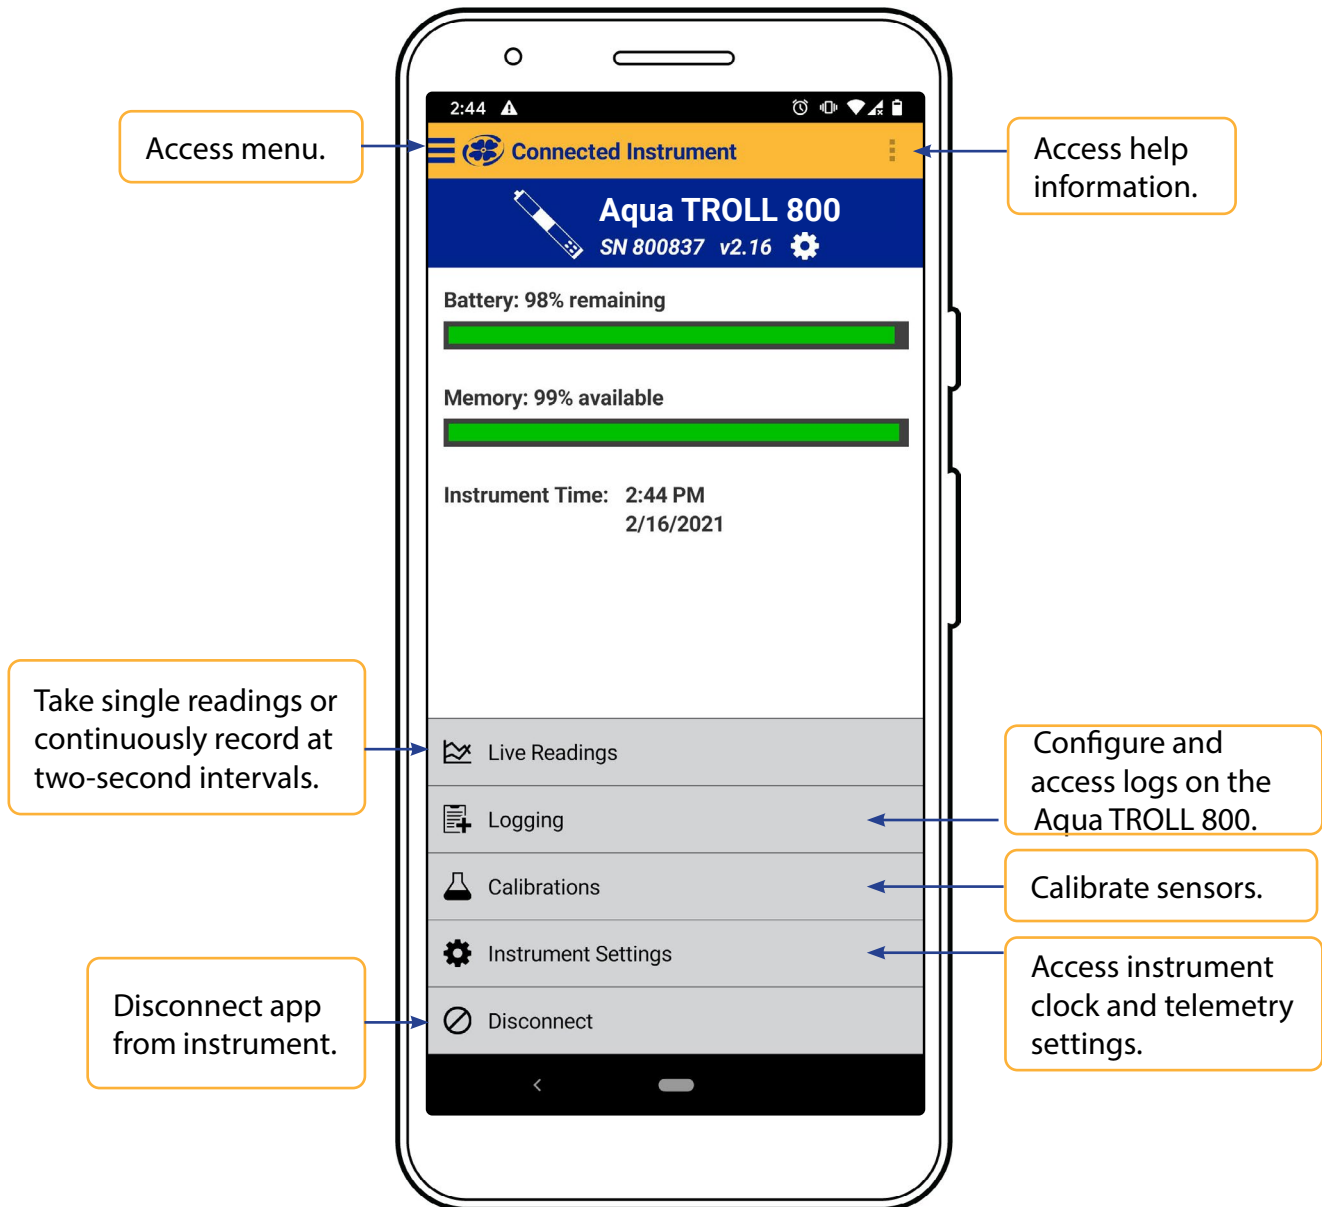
Access menu.

2:44

Connected Instrument

Access help information.

Aqua TROLL 800
SN 800837 v2.16

Battery: 98% remaining

Memory: 99% available

Instrument Time: 2:44 PM
2/16/2021

Take single readings or continuously record at two-second intervals.

Live Readings

Logging

Configure and access logs on the Aqua TROLL 800.

Calibrations

Calibrate sensors.

Instrument Settings

Access instrument clock and telemetry settings.

Disconnect app from instrument.

Disconnect